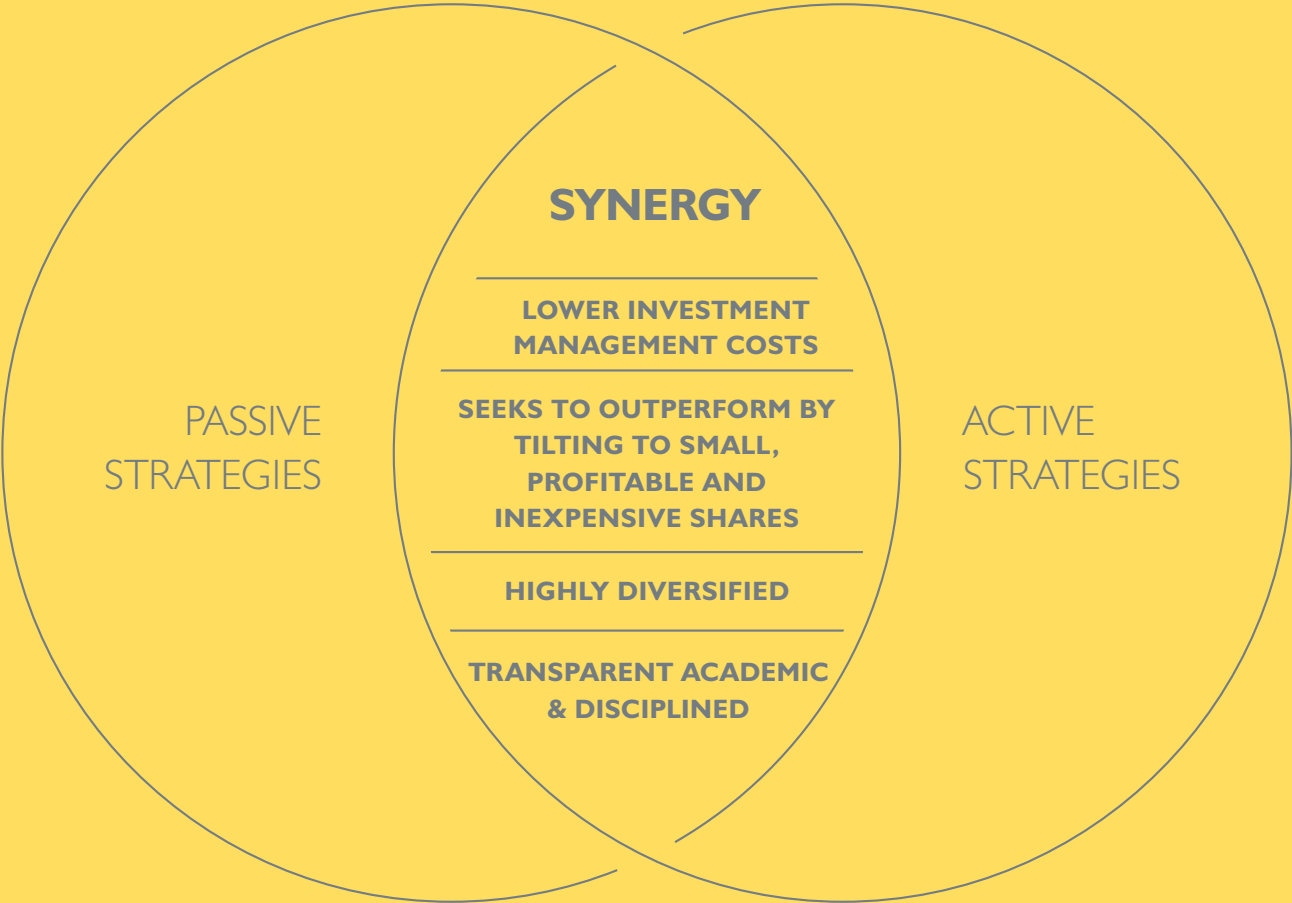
PASSIVE STRATEGIES

SYNERGY

LOWER INVESTMENT MANAGEMENT COSTS

SEEKS TO OUTPERFORM BY TILTING TO SMALL, PROFITABLE AND INEXPENSIVE SHARES

HIGHLY DIVERSIFIED

TRANSPARENT ACADEMIC & DISCIPLINED

ACTIVE STRATEGIES